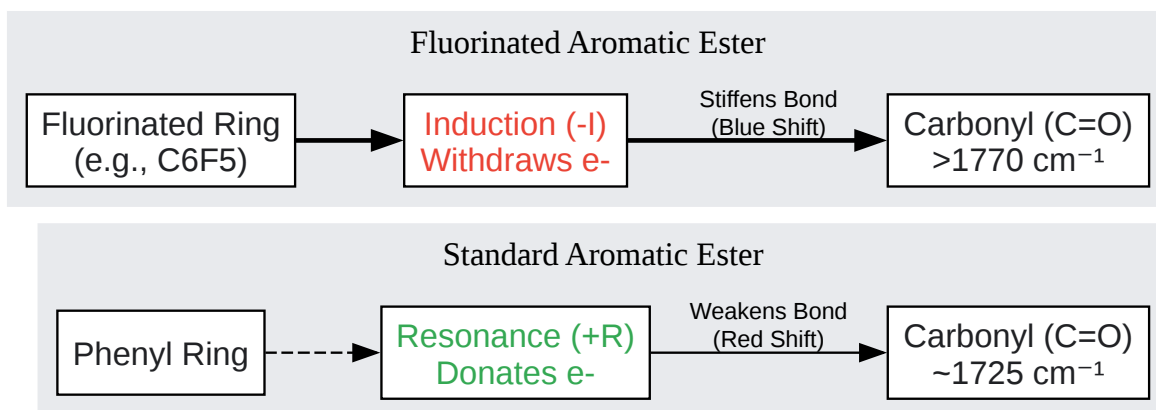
Fluorinated Aromatic Ester

Fluorinated Ring (e.g., C6F5)

Induction (-I) Withdraws e-

Stiffens Bond (Blue Shift)

Carbonyl (C=O) >1770 cm$^{-1}$

Standard Aromatic Ester

Phenyl Ring

Resonance (+R) Donates e-

Weakens Bond (Red Shift)

Carbonyl (C=O) ~1725 cm$^{-1}$